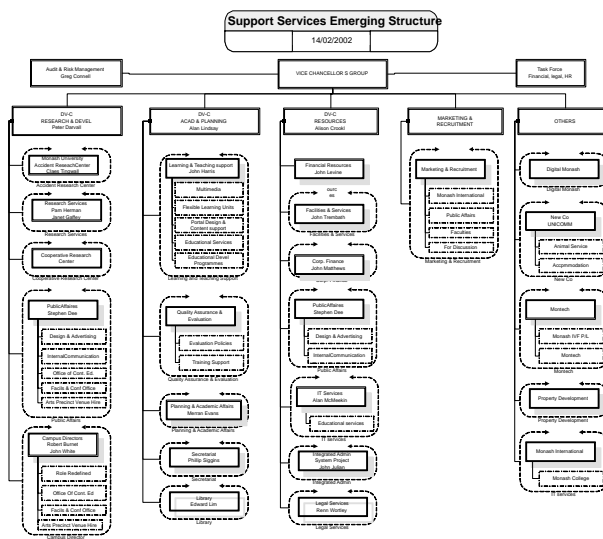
Support Services Emerging Structure

14/02/2002

Audit & Risk Management
Greg Connell

VICE CHANCELLOR S GROUP

Task Force
Financial, legal, HR

DV-C
RESEARCH & DEVEL
Peter Darvall

Monash University
Accident ResearchCenter
Claire Tingvall

Accident Research Center

Research Services
Pam Herman
Janet Gaffey

Research Services

Cooperative Research Center

Cooperative Research Center

PublicAffaires
Stephen Dee

Design & Advertising

InternalCommunication

Office of Cont. Ed

Facils & Conf Office

Arts Precinct Venue Hire

Public Affairs

Campus Directors
Robert Burnet
John White

Role Redefined

Office Of Cont. Ed

Facils & Conf Office

Arts Precinct Venue Hire

DV-C
ACAD & PLANNING
Alan Lindsay

Learning & Teaching support
John Harris

Multimedia

Flexible Learning Unit

Portal Devel
Content support

Educational Services

Educational Devel
Programmes

Learning and Teaching Support

Quality Assurance &
Evaluation

Design & Advertising

Evaluation Policies

Training Support

Quality Assurance & Evaluation

Planning & Academic Affairs
Merran Evans

Planning & Academic Affairs

Secretariat
Phillip Siggins

Secretariat

Library
Edward Lim

Library

DV-C
RESOURCES
Alison Crook

Financial Resources
John Levine

ourc
es

Facilities & Services
John Trembath

Facilities & Services

Corp. Finance
John Matthews

Corp. Finance

PublicAffaires
Stephen Dee

Design & Advertising

InternalCommunication

Public Affairs

IT Services
Alan McMeekin

Educational services

IT Services

Integrated Admin
System Project
John Julian

Integrated Admin

Legal Services
Renn Wortley

Legal Services

MARKETING &
RECRUITMENT

Marketing & Recruitment

Monash International

Public Affairs

Faculties

For Discussion

Marketing & Recruitment

OTHERS

Digital Monash

Digital Monash

New Co
UNICOMM

Animal Service

Accommodation

New Co

Montech

Monash IVF P/L

Montech

Montech

Property Development

Property Development

Monash International

Monash College

IT Services